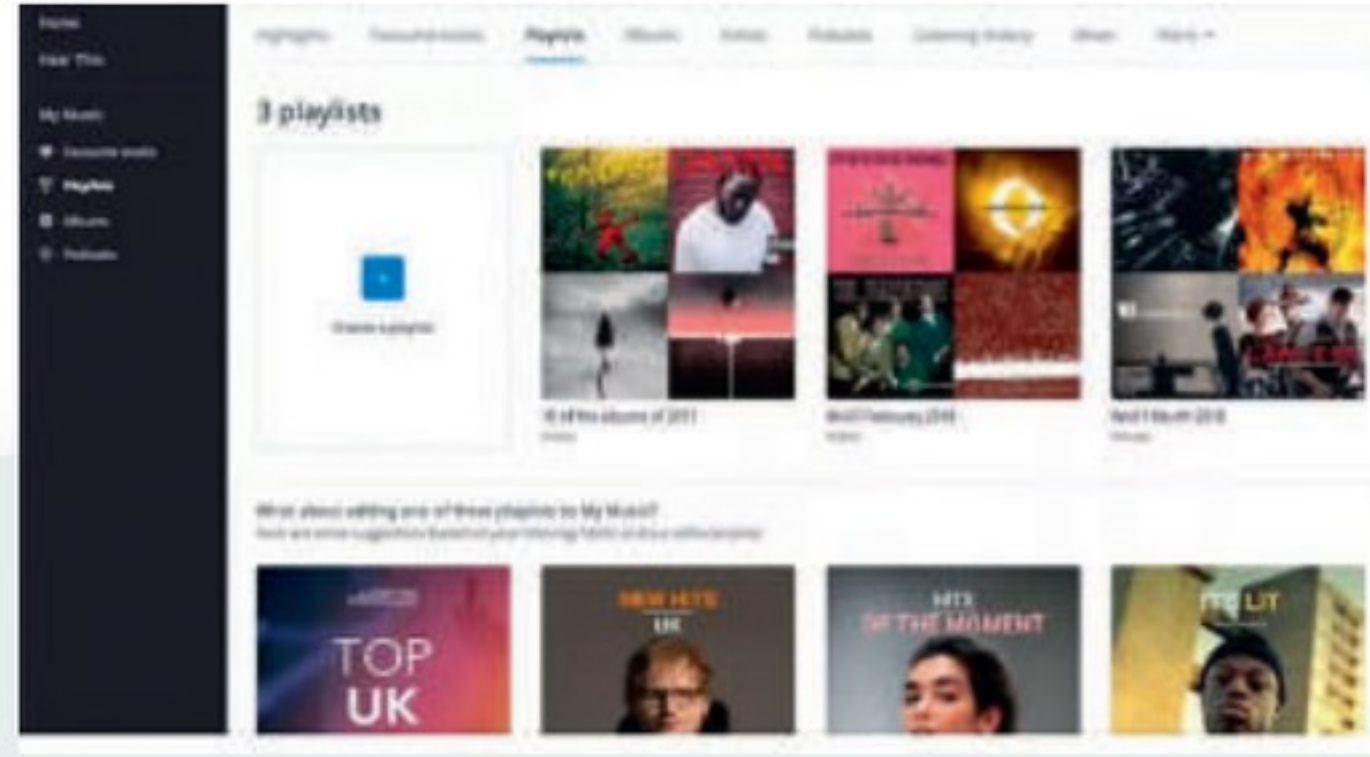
Home
Hear This

My Music
Favourite tracks
Playlists
Albums
Podcasts

Highlights
Favourite tracks
Playlists
Albums
Artists
Podcasts
Listening history
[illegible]
More

3 playlists

+
Create a playlist

10 of the albums of 2017
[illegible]

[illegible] February 2018
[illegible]

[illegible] March 2018
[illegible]

What about adding one of these playlists to My Music?
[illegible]

TOP UK

NEW HITS UK

HITS OF THE MOMENT

IT'S LIT